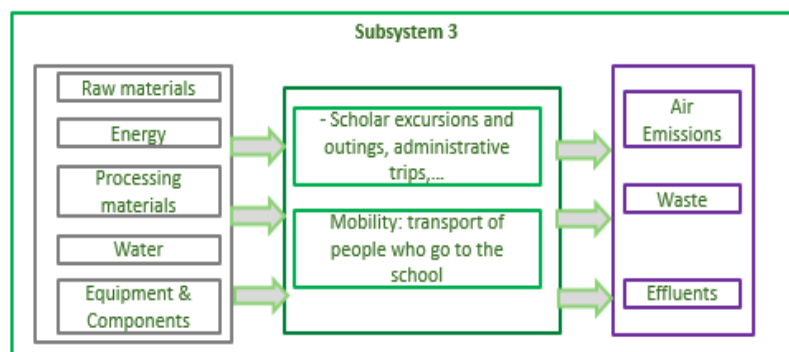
Subsystem 3

Raw materials

Energy

Processing materials

Water

Equipment & Components

- Scholar excursions and outings, administrative trips,...

Mobility: transport of people who go to the school

Air Emissions

Waste

Effluents